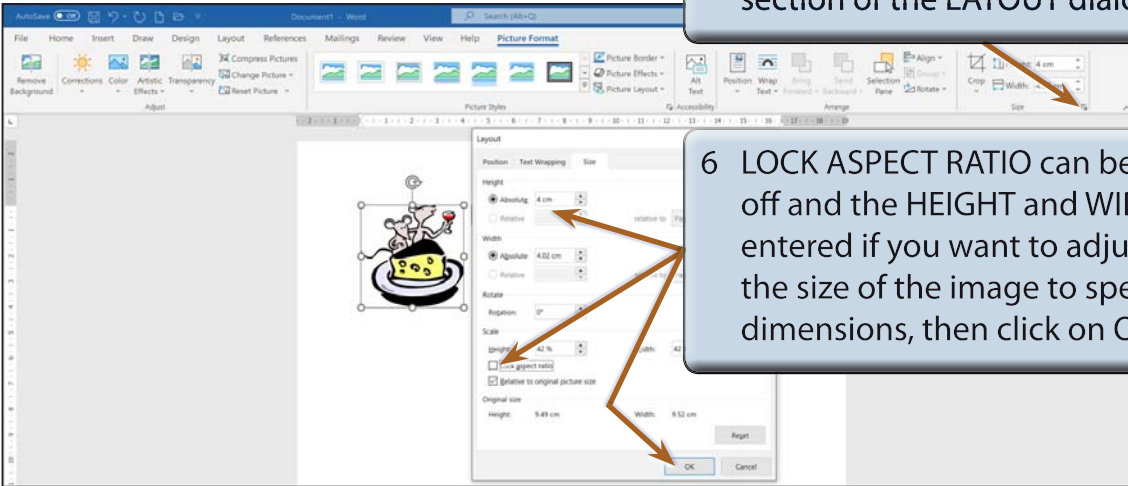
section of the LAYOUT dialo

AutoSave Off Document1 - Word Search (Alt+Q)

File Home Insert Draw Design Layout References Mailings Review View Help Picture Format

Remove Background Corrections Color Artistic Effects Transparency Compress Pictures Change Picture Reset Picture Adjust

Picture Border Picture Effects Picture Layout Picture Styles

Alt Text Accessibility

Position Wrap Text Bring Forward Send Backward Selection Pane Align Group Rotate Arrange

Crop Height: 4 cm Width: Size

Layout

Position Text Wrapping Size

Height

Absolute 4 cm

Relative relative to Pa

Width

Absolute 4.02 cm

Relative

Rotate

Rotation: 0°

Scale

Height: 42 % Width: 42

Lock aspect ratio

Relative to original picture size

Original size

Height: 9.49 cm Width: 9.52 cm

Reset

OK Cancel

6 LOCK ASPECT RATIO can be off and the HEIGHT and WI entered if you want to adju the size of the image to spe dimensions, then click on O